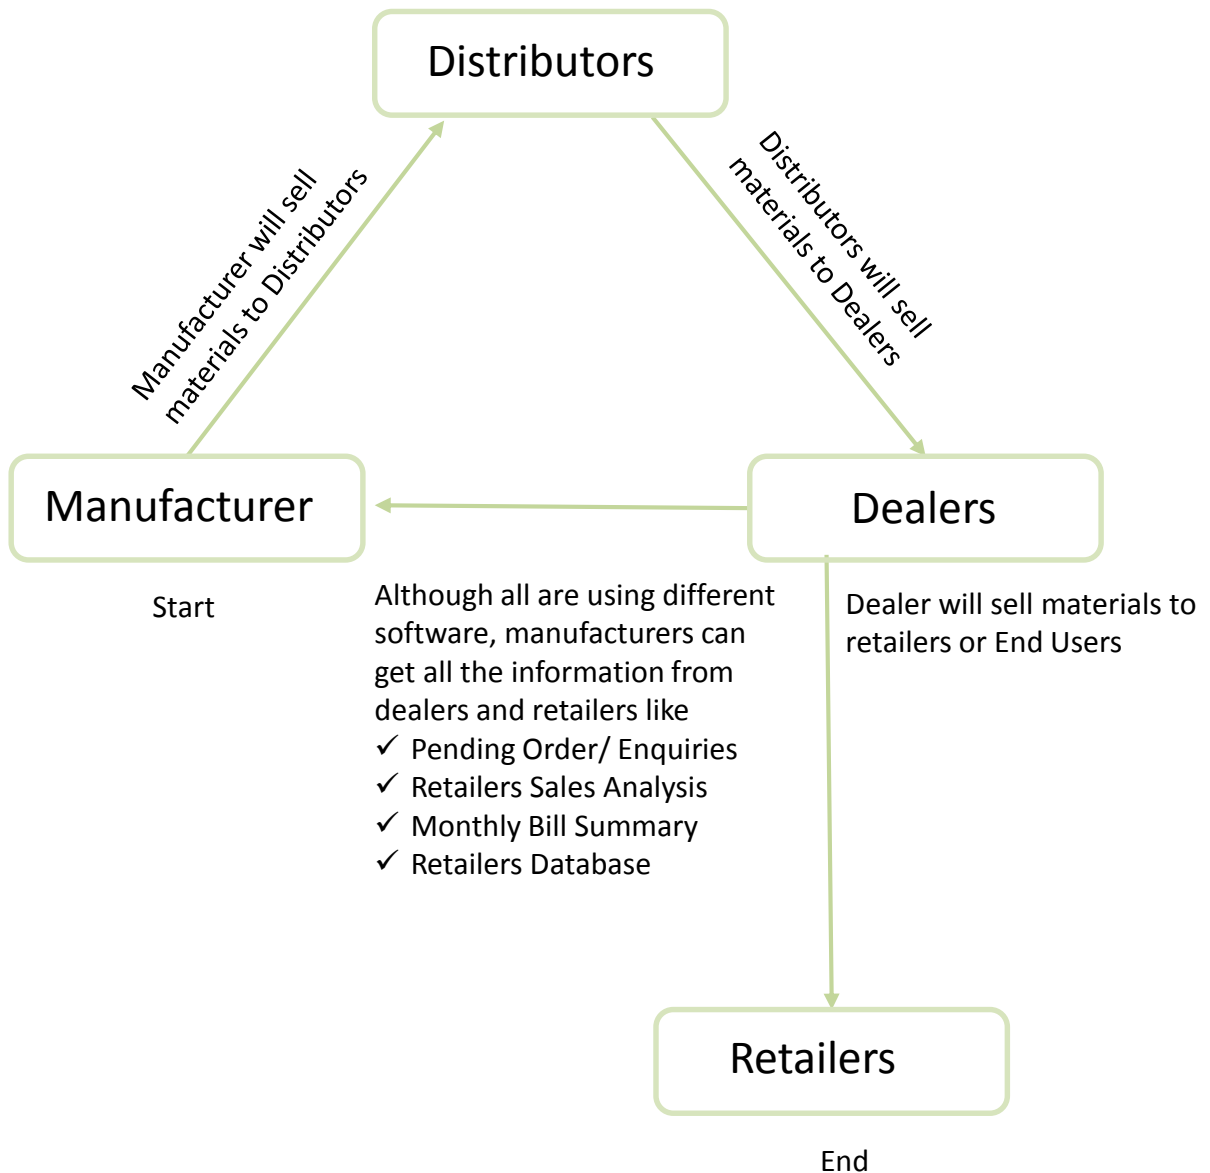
Distributors

Manufacturer will sell materials to Distributors

Distributors will sell materials to Dealers

Manufacturer

Dealers

Start

Although all are using different software, manufacturers can get all the information from dealers and retailers like
✓ Pending Order/ Enquiries
✓ Retailers Sales Analysis
✓ Monthly Bill Summary
✓ Retailers Database

Dealer will sell materials to retailers or End Users

Retailers

End